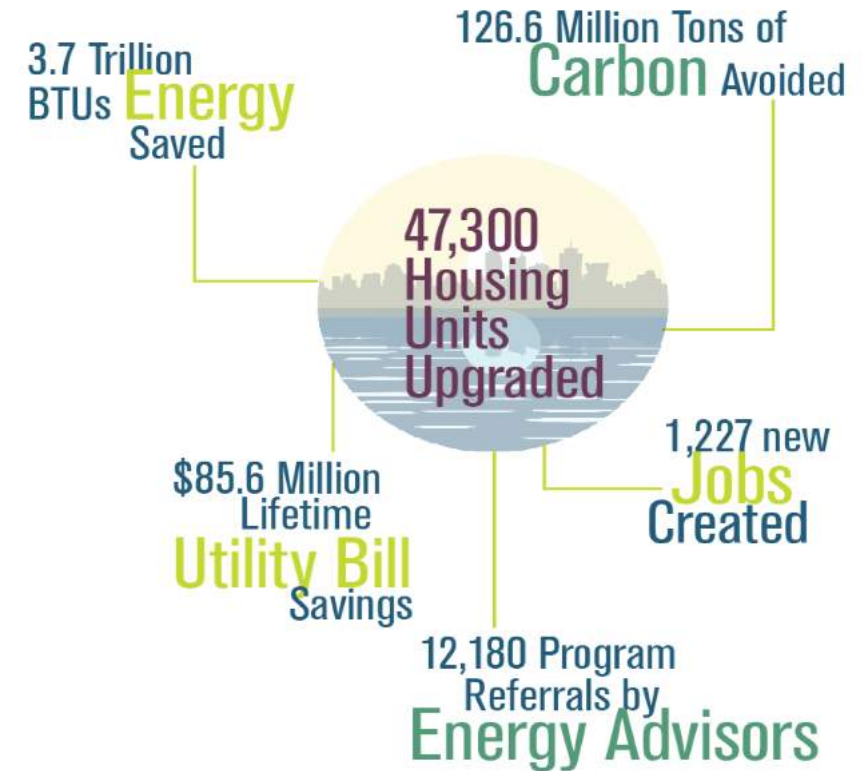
3.7 Trillion BTUs Energy Saved

126.6 Million Tons of Carbon Avoided

47,300 Housing Units Upgraded

1,227 new Jobs Created

$85.6 Million Lifetime Utility Bill Savings

12,180 Program Referrals by Energy Advisors